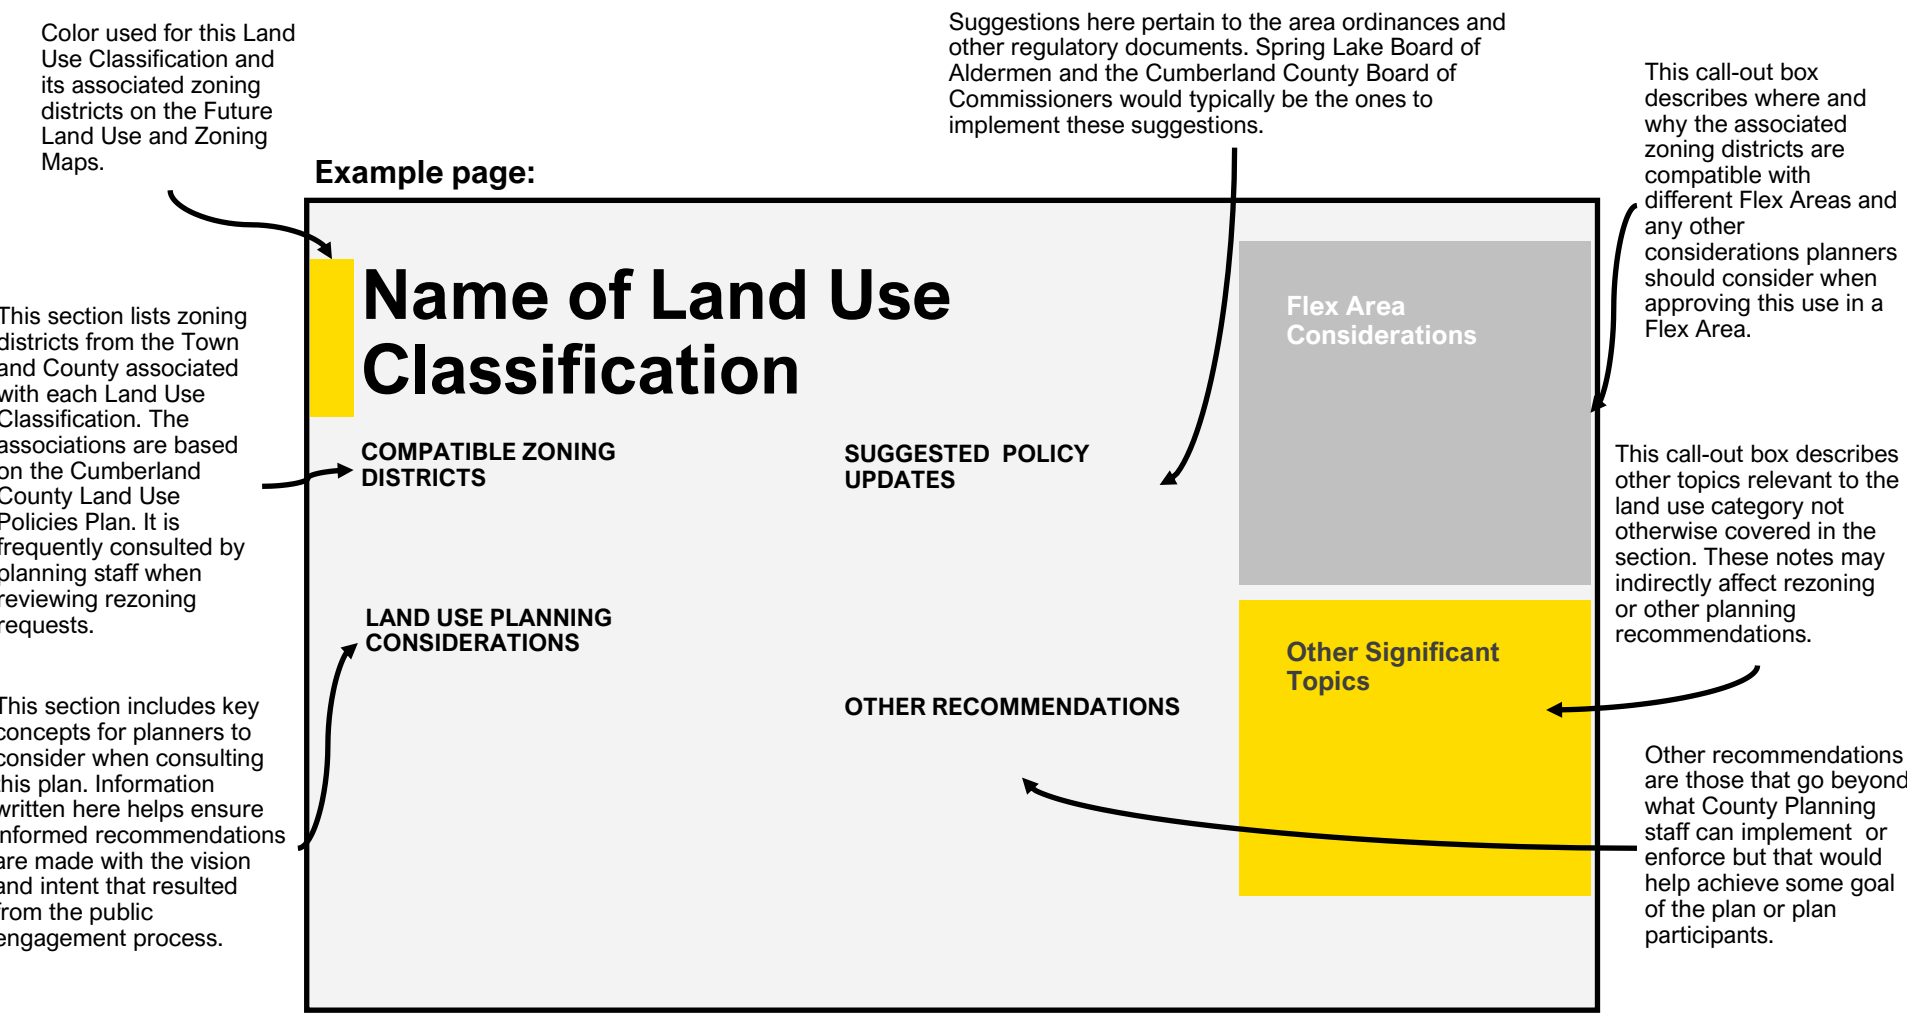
Color used for this Land Use Classification and its associated zoning districts on the Future Land Use and Zoning Maps.

Suggestions here pertain to the area ordinances and other regulatory documents. Spring Lake Board of Aldermen and the Cumberland County Board of Commissioners would typically be the ones to implement these suggestions.

This call-out box describes where and why the associated zoning districts are compatible with different Flex Areas and any other considerations planners should consider when approving this use in a Flex Area.

Example page:

Name of Land Use Classification

Flex Area Considerations

This section lists zoning districts from the Town and County associated with each Land Use Classification. The associations are based on the Cumberland County Land Use Policies Plan. It is frequently consulted by planning staff when reviewing rezoning requests.

COMPATIBLE ZONING DISTRICTS

SUGGESTED POLICY UPDATES

This call-out box describes other topics relevant to the land use category not otherwise covered in the section. These notes may indirectly affect rezoning or other planning recommendations.

LAND USE PLANNING CONSIDERATIONS

Other Significant Topics

OTHER RECOMMENDATIONS

This section includes key concepts for planners to consider when consulting this plan. Information written here helps ensure informed recommendations are made with the vision and intent that resulted from the public engagement process.

Other recommendations are those that go beyond what County Planning staff can implement or enforce but that would help achieve some goal of the plan or plan participants.